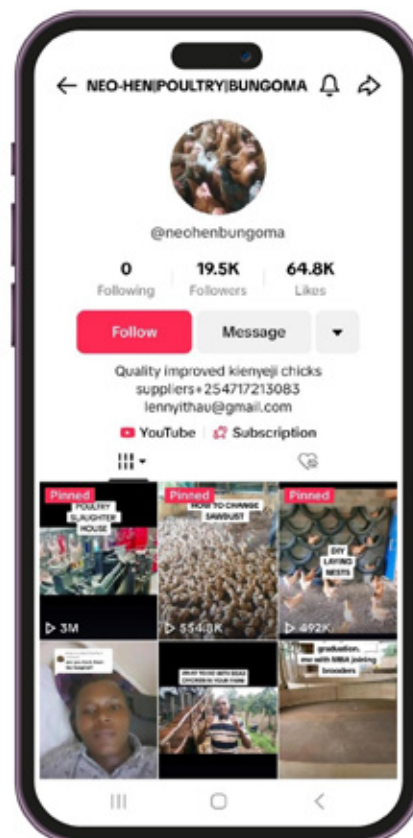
NEO-HEN|POULTRY|BUNGOMA

@neohenbungoma

0 Following

19.5K Followers

64.8K Likes

Follow

Message

Quality improved kienyeji chicks suppliers+254717213083 lennyithau@gmail.com

YouTube

Subscription

Pinned

POULTRY SLAUGHTER HOUSE

3M

Pinned

HOW TO CHANGE SAWDUST

554.8K

Pinned

DIY LAYING NESTS

492K

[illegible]

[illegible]

graduation. me with 5684 joining brooders